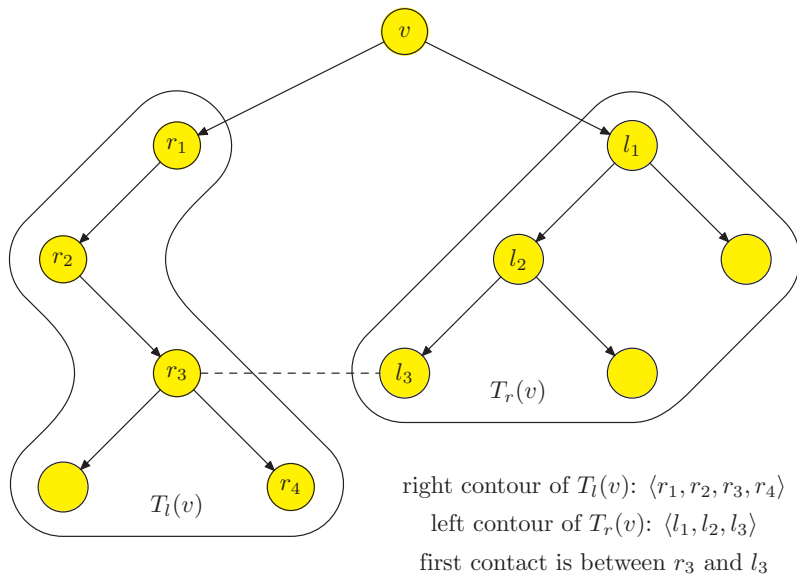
$v$

$r_1$

$l_1$

$r_2$

$l_2$

$r_3$

$l_3$

$T_r(v)$

$r_4$

$T_l(v)$

right contour of $T_l(v)$: $\langle r_1, r_2, r_3, r_4 \rangle$
left contour of $T_r(v)$: $\langle l_1, l_2, l_3 \rangle$
first contact is between $r_3$ and $l_3$